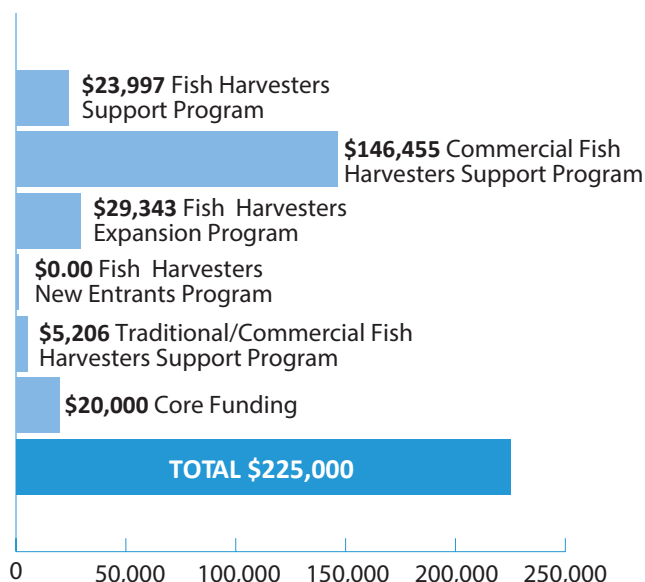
**$23,997** Fish Harvesters Support Program

**$146,455** Commercial Fish Harvesters Support Program

**$29,343** Fish Harvesters Expansion Program

**$0.00** Fish Harvesters New Entrants Program

**$5,206** Traditional/Commercial Fish Harvesters Support Program

**$20,000** Core Funding

TOTAL $225,000

0 50,000 100,000 150,000 200,000 250,000